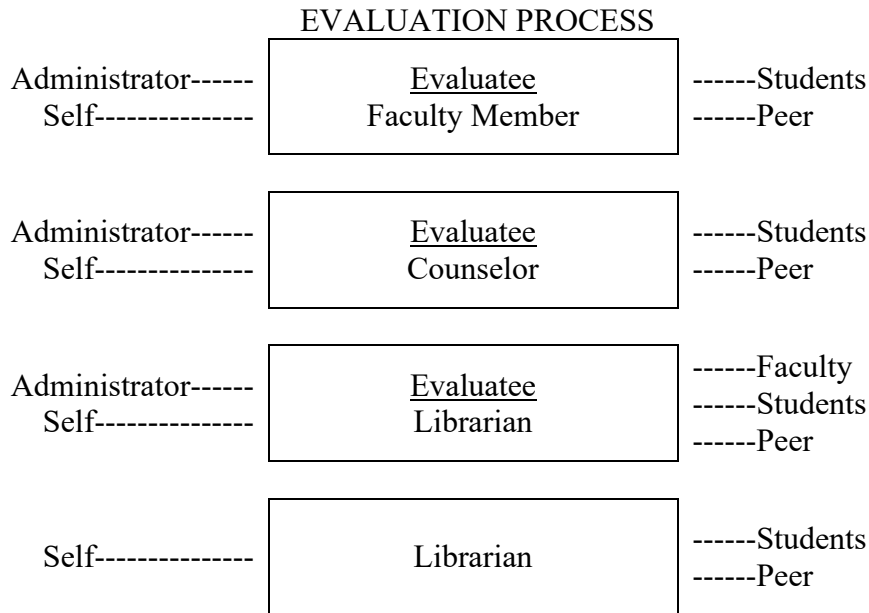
EVALUATION PROCESS

Administrator------
Self--------------

Evaluatee
Faculty Member

------Students
------Peer

Administrator------
Self--------------

Evaluatee
Counselor

------Students
------Peer

Administrator------
Self--------------

Evaluatee
Librarian

------Faculty
------Students
------Peer

Self--------------

Librarian

------Students
------Peer